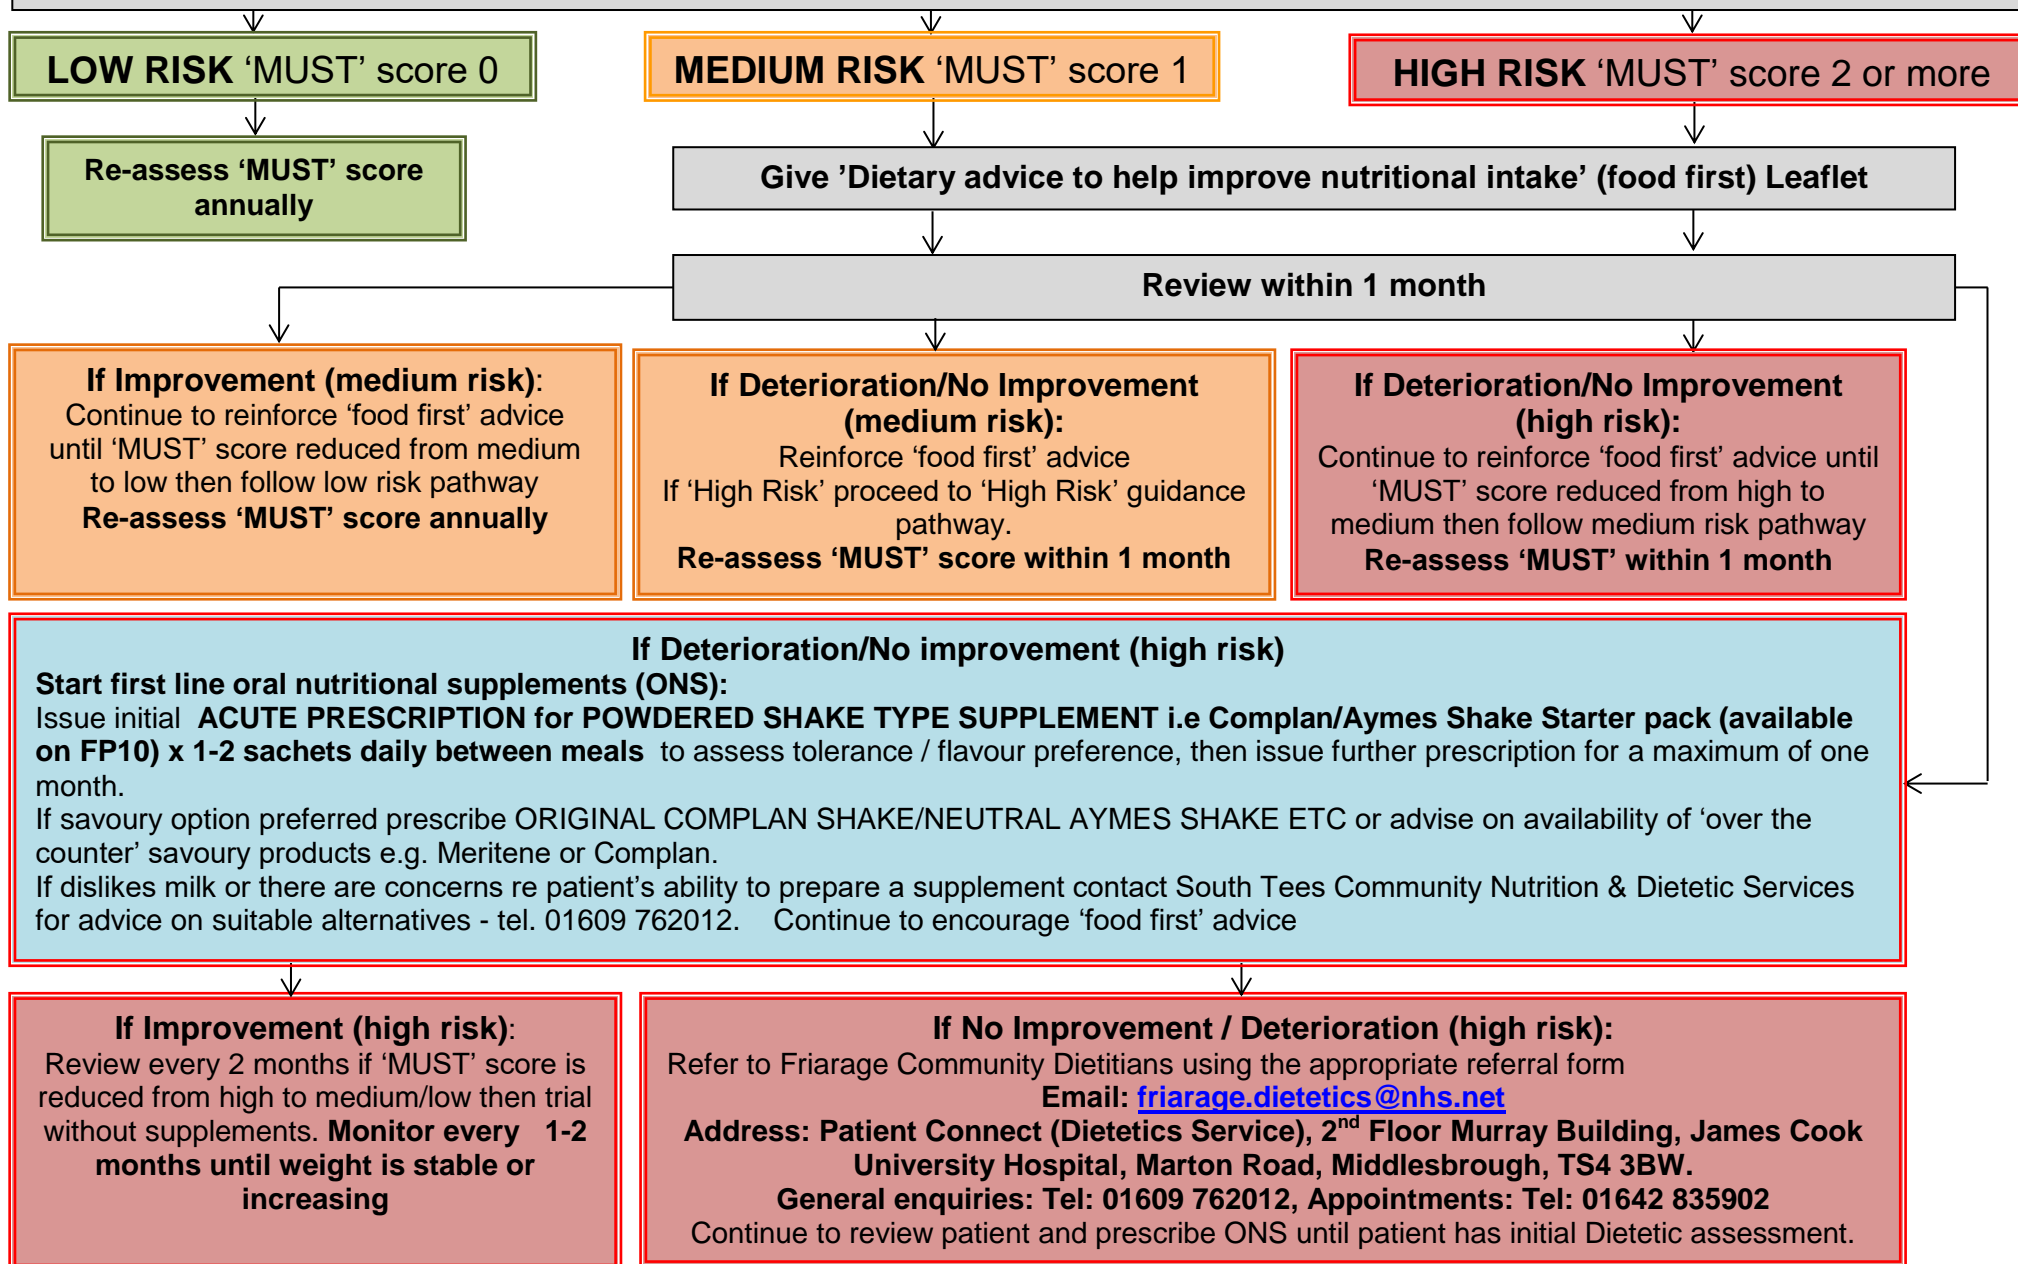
LOW RISK 'MUST' score 0

MEDIUM RISK 'MUST' score 1

HIGH RISK 'MUST' score 2 or more

Re-assess 'MUST' score annually

Give 'Dietary advice to help improve nutritional intake' (food first) Leaflet

Review within 1 month

If Improvement (medium risk):
Continue to reinforce 'food first' advice until 'MUST' score reduced from medium to low then follow low risk pathway
Re-assess 'MUST' score annually

If Deterioration/No Improvement (medium risk):
Reinforce 'food first' advice
If 'High Risk' proceed to 'High Risk' guidance pathway.
Re-assess 'MUST' score within 1 month

If Deterioration/No Improvement (high risk):
Continue to reinforce 'food first' advice until 'MUST' score reduced from high to medium then follow medium risk pathway
Re-assess 'MUST' within 1 month

If Deterioration/No improvement (high risk)
Start first line oral nutritional supplements (ONS):
Issue initial ACUTE PRESCRIPTION for POWDERED SHAKE TYPE SUPPLEMENT i.e Complan/Aymes Shake Starter pack (available on FP10) x 1-2 sachets daily between meals to assess tolerance / flavour preference, then issue further prescription for a maximum of one month.
If savoury option preferred prescribe ORIGINAL COMPLAN SHAKE/NEUTRAL AYMES SHAKE ETC or advise on availability of 'over the counter' savoury products e.g. Meritene or Complan.
If dislikes milk or there are concerns re patient's ability to prepare a supplement contact South Tees Community Nutrition & Dietetic Services for advice on suitable alternatives - tel. 01609 762012. Continue to encourage 'food first' advice

If Improvement (high risk):
Review every 2 months if 'MUST' score is reduced from high to medium/low then trial without supplements. Monitor every 1-2 months until weight is stable or increasing

If No Improvement / Deterioration (high risk):
Refer to Friarage Community Dietitians using the appropriate referral form
Email: friarage.dietetics@nhs.net
Address: Patient Connect (Dietetics Service), 2$^{nd}$ Floor Murray Building, James Cook University Hospital, Marton Road, Middlesbrough, TS4 3BW.
General enquiries: Tel: 01609 762012, Appointments: Tel: 01642 835902
Continue to review patient and prescribe ONS until patient has initial Dietetic assessment.